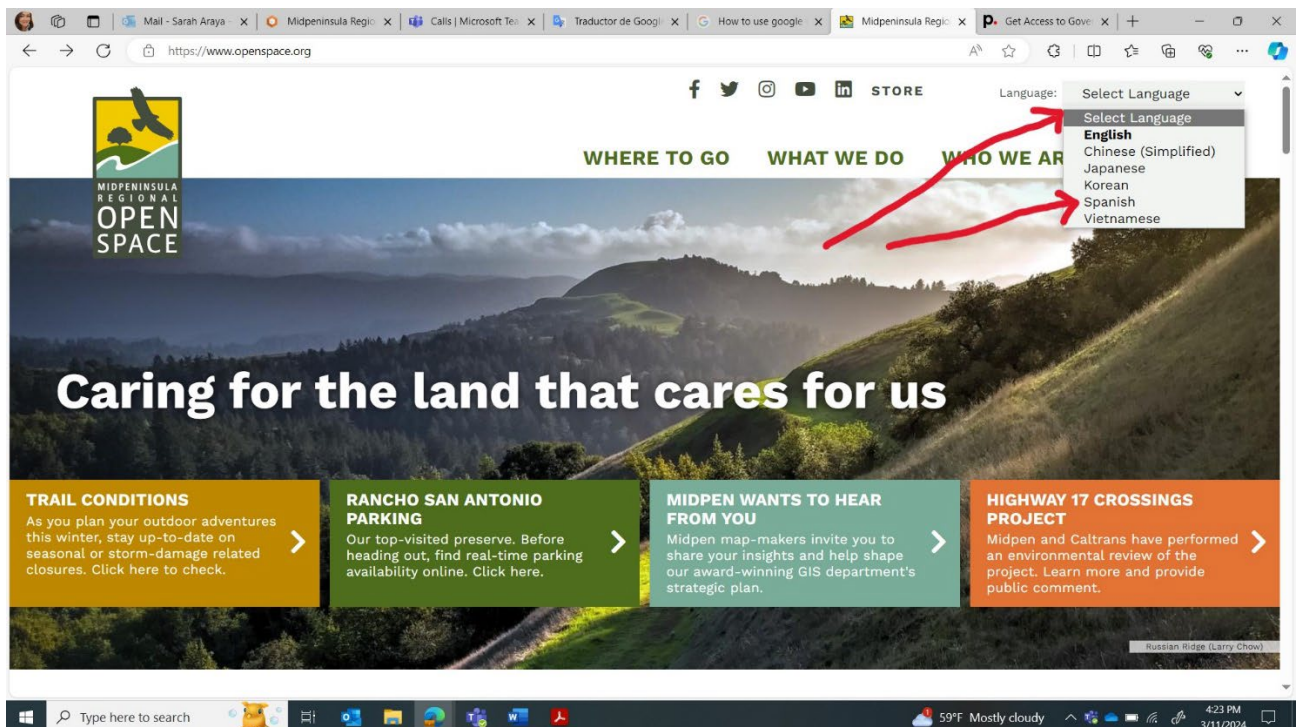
Mail - Sarah Araya - | Midpeninsula Regio | Calls | Microsoft Tea | Traductor de Googl | How to use google | Midpeninsula Regio | Get Access to Gove | +

https://www.openspace.org

STORE

Language: Select Language

Select Language
English
Chinese (Simplified)
Japanese
Korean
Spanish
Vietnamese

MIDPENINSULA REGIONAL OPEN SPACE

WHERE TO GO WHAT WE DO WHO WE AR

Caring for the land that cares for us

TRAIL CONDITIONS
As you plan your outdoor adventures this winter, stay up-to-date on seasonal or storm-damage related closures. Click here to check.

RANCHO SAN ANTONIO PARKING
Our top-visited preserve. Before heading out, find real-time parking availability online. Click here.

MIDPEN WANTS TO HEAR FROM YOU
Midpen map-makers invite you to share your insights and help shape our award-winning GIS department's strategic plan.

HIGHWAY 17 CROSSINGS PROJECT
Midpen and Caltrans have performed an environmental review of the project. Learn more and provide public comment.

Russian Ridge (Larry Chow)

Type here to search

59°F Mostly cloudy

4:23 PM
3/11/2024